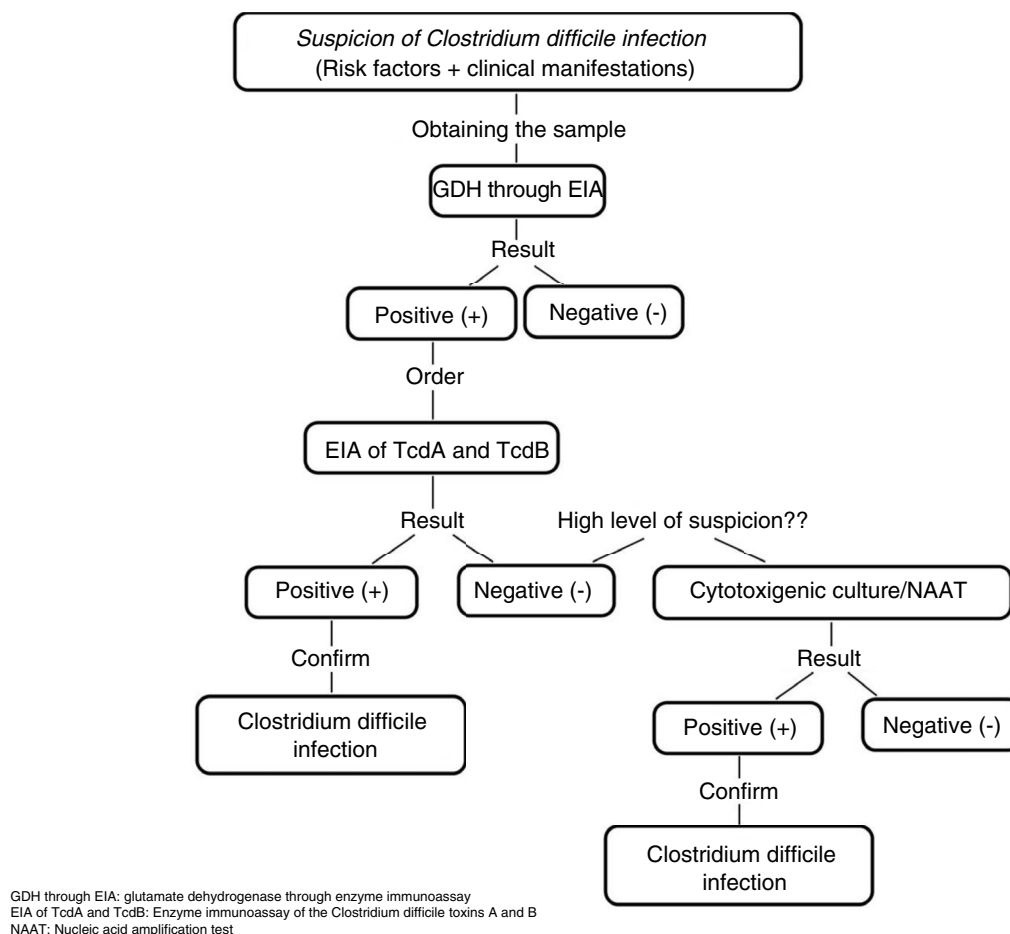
Suspicion of Clostridium difficile infection
(Risk factors + clinical manifestations)

Obtaining the sample

GDH through EIA

Result

Positive (+)

Negative (-)

Order

EIA of TcdA and TcdB

Result

High level of suspicion??

Positive (+)

Negative (-)

Cytotoxigenic culture/NAAT

Confirm

Result

Clostridium difficile infection

Positive (+)

Negative (-)

Confirm

Clostridium difficile infection

GDH through EIA: glutamate dehydrogenase through enzyme immunoassay
EIA of TcdA and TcdB: Enzyme immunoassay of the Clostridium difficile toxins A and B
NAAT: Nucleic acid amplification test